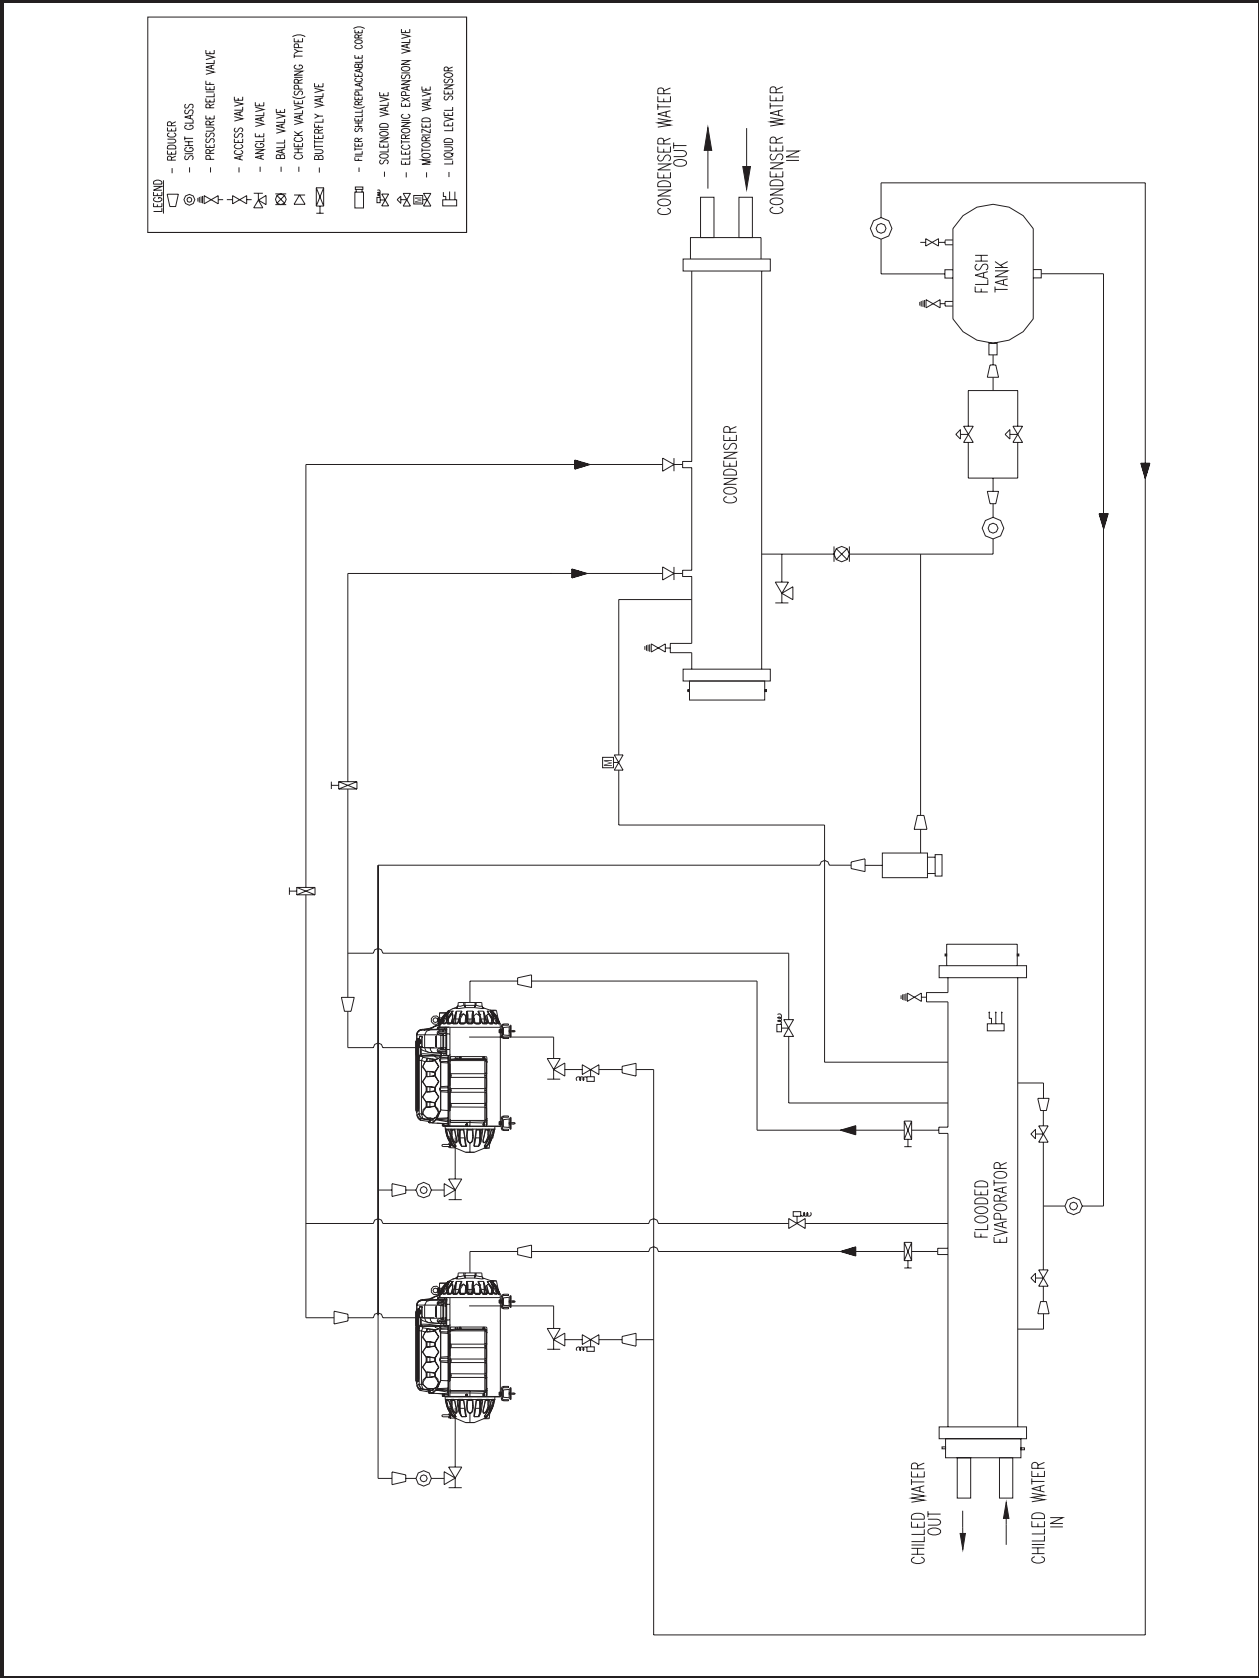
LEGEND
- REDUCER
- SIGHT GLASS
- PRESSURE RELIEF VALVE
- ACCESS VALVE
- ANGLE VALVE
- BALL VALVE
- CHECK VALVE(SPRING TYPE)
- BUTTERFLY VALVE
- FILTER SHELL(REPLACEABLE CORE)
- SOLENOID VALVE
- ELECTRONIC EXPANSION VALVE
- MOTORZED VALVE
- LIQUID LEVEL SENSOR

CONDENSER WATER OUT

CONDENSER WATER IN

CONDENSER

FLASH TANK

M

FLOODED EVAPORATOR

CHILLED WATER OUT

CHILLED WATER IN